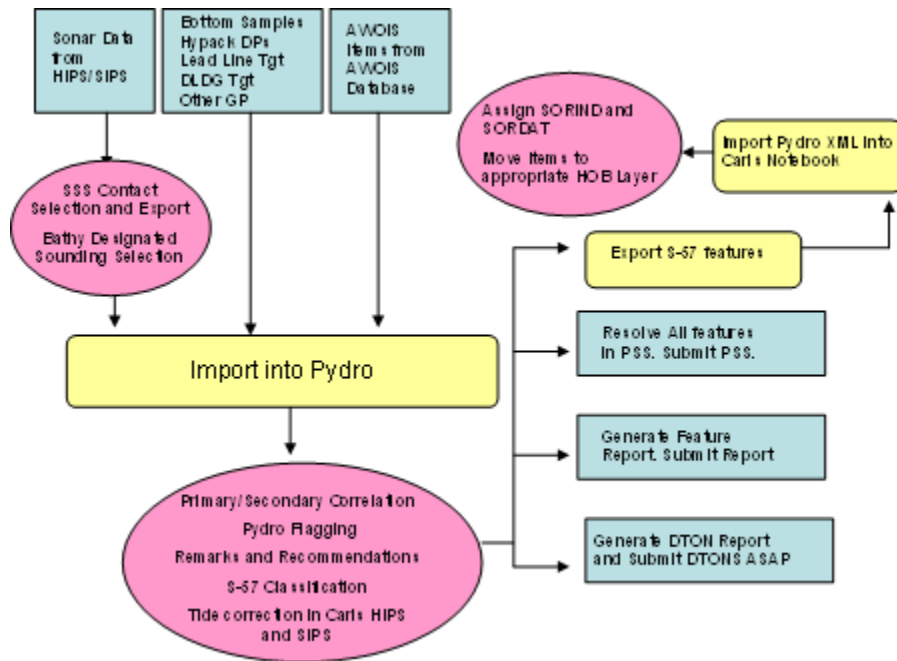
Sonar Data from HIPS/SIPS

Bottom Samples
Hypack DPs
Lead Line Tgt
DLDG Tgt
Other GP

AWOIS Items from AWOIS Database

Assign SORINDand SORDAT

Move Items to appropriate HOB Layer

Import Pydro XML into Caris Notebook

SSS Contact Selection and Export

Bathy Designated Sounding Selection

Export S-57 features

Import into Pydro

Resolve All features in PSS. Submit PSS.

Generate Feature Report. Submit Report

Generate DTON Report and Submit DTONS ASAP

Primary/Secondary Correlation

Pydro Flagging

Remarks and Recommendations

S-57 Classification

Tide correction in Caris HIPS and SIPS